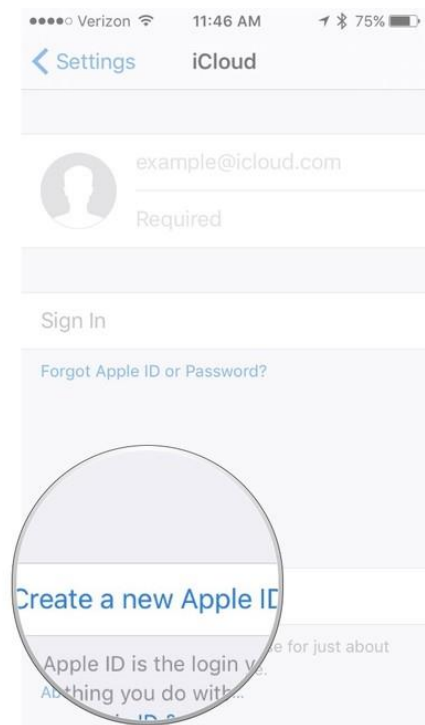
●●●●○ Verizon 11:46 AM 75%

Settings iCloud

example@icloud.com

Required

Sign In

Forgot Apple ID or Password?

Create a new Apple ID

Apple ID is the login y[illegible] e for just about A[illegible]thing you do with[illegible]

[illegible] ID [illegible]